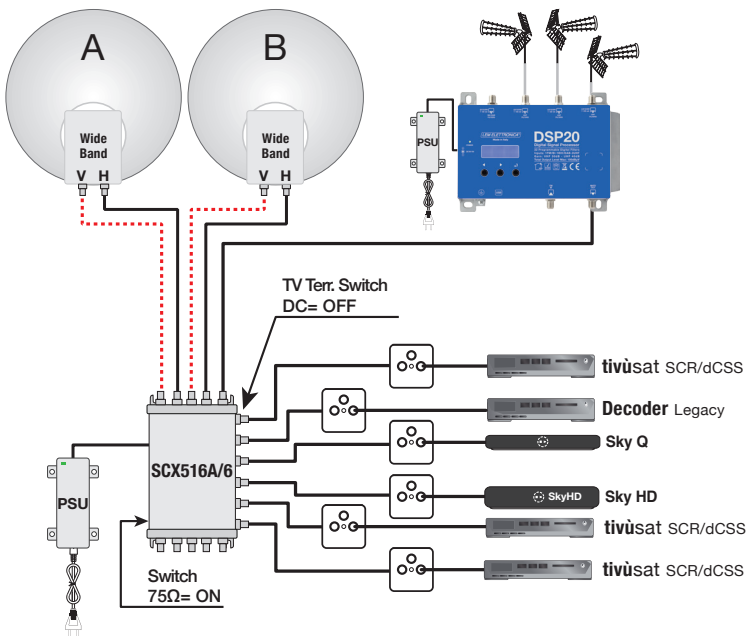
A

B

Wide Band
V H

Wide Band
V H

PSU

LEM ELETTRONICA
DSP20
Digital Signal Processor

TV Terr. Switch
DC= OFF

PSU

SCX516A/6

Switch
75Ω= ON

tivùsat SCR/dCSS

Decoder Legacy

Sky Q

SkyHD

Sky HD

tivùsat SCR/dCSS

tivùsat SCR/dCSS